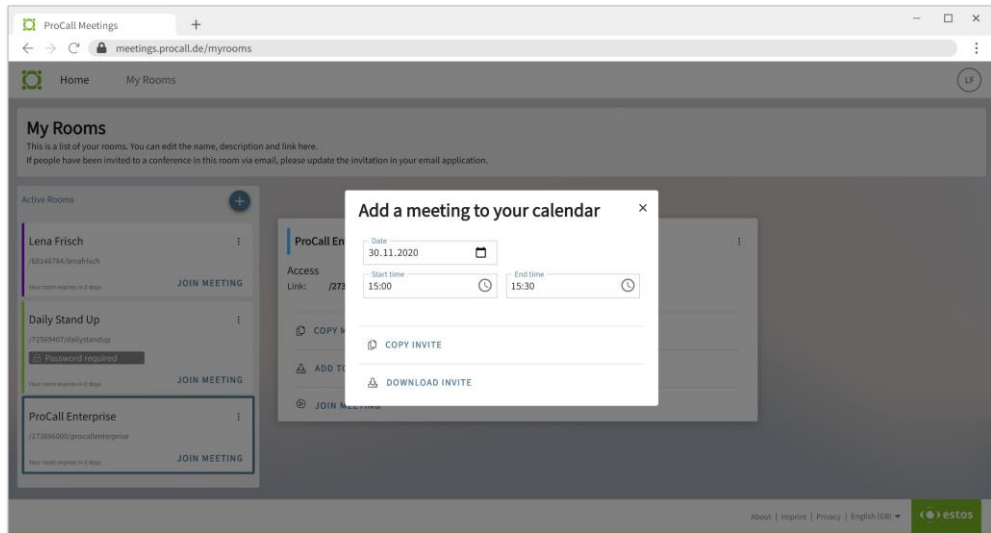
ProCall Meetings
+
meetings.procall.de/myrooms
Home My Rooms
LF

My Rooms
This is a list of your rooms. You can edit the name, description and link here.
If people have been invited to a conference in this room via email, please update the invitation in your email application.

Active Rooms
+

Lena Frisch
/68146764/lenafrisch
Your room expires in 0 days
JOIN MEETING

Daily Stand Up
/72569407/dailystandup
Password required
Your room expires in 0 days
JOIN MEETING

ProCall Enterprise
/273896000/procallenterprise
Your room expires in 0 days
JOIN MEETING

ProCall En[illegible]
Access
Link: /273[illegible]
COPY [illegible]
ADD T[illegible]
JOIN M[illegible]

Add a meeting to your calendar ×
Date
30.11.2020
Start time
15:00
End time
15:30
COPY INVITE
DOWNLOAD INVITE

About | Imprint | Privacy | English (GB)
estos